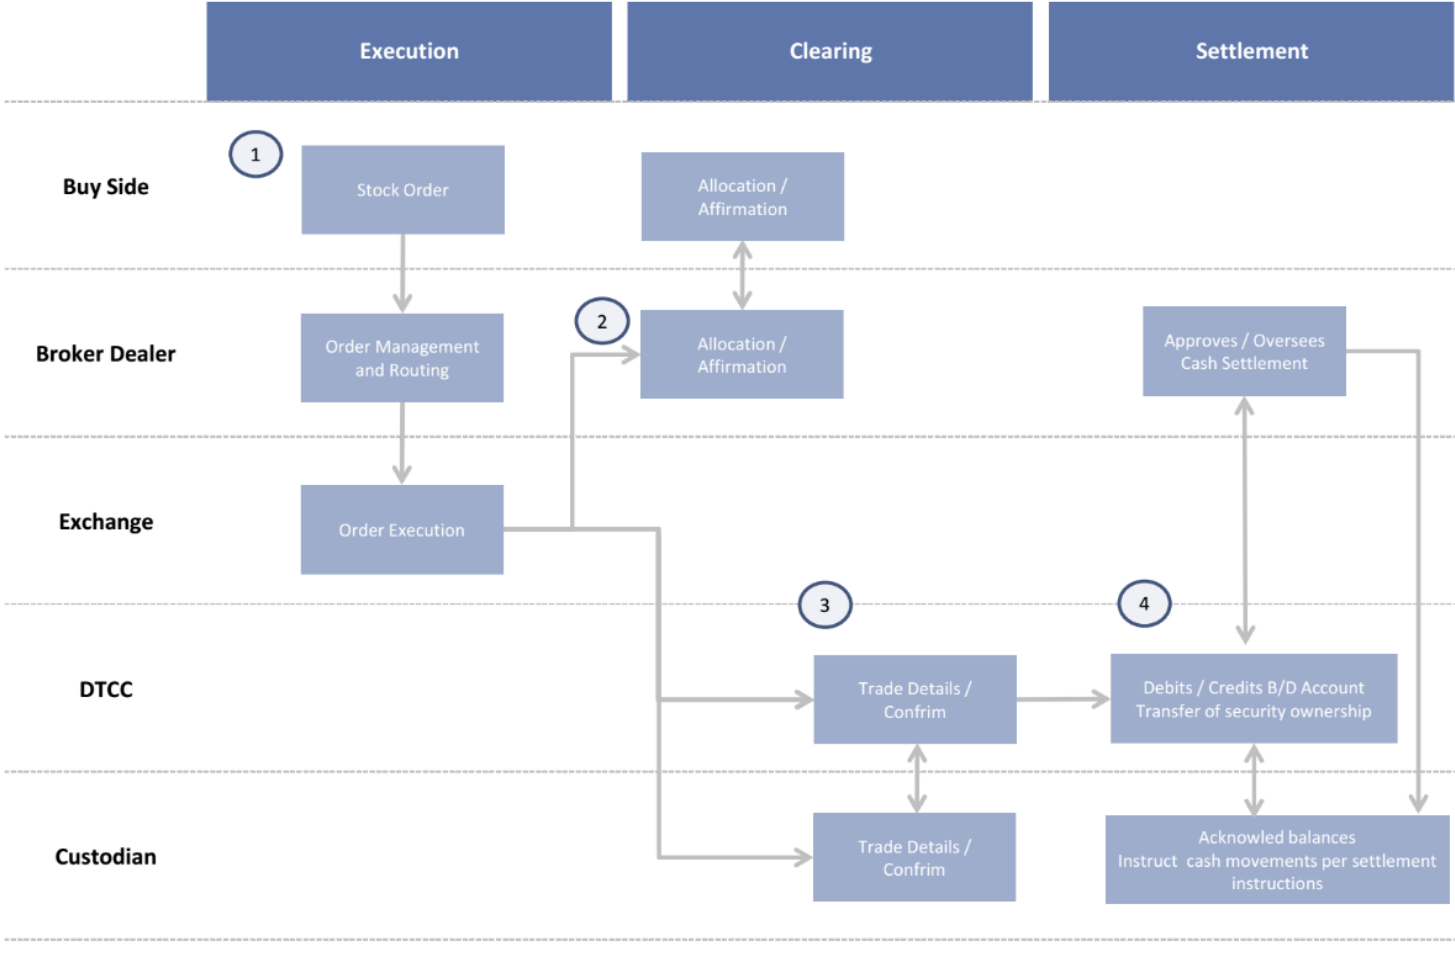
Execution

Clearing

Settlement

Buy Side

1

Stock Order

Allocation / Affirmation

Broker Dealer

Order Management and Routing

2

Allocation / Affirmation

Approves / Oversees Cash Settlement

Exchange

Order Execution

3

4

DTCC

Trade Details / Confrim

Debits / Credits B/D Account Transfer of security ownership

Custodian

Trade Details / Confrim

Acknowled balances Instruct cash movements per settlement instructions